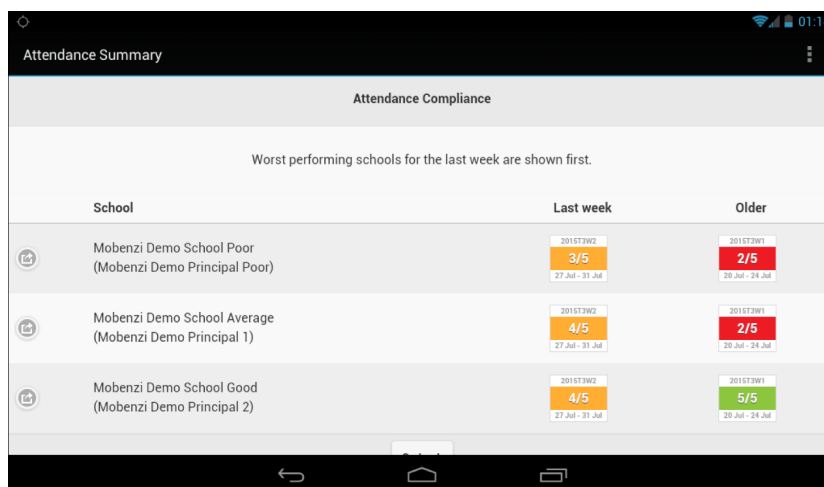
01:1

Attendance Summary

Attendance Compliance

Worst performing schools for the last week are shown first.

| School | Last week | Older |
|---|---|---|
| Mobenzi Demo School Poor (Mobenzi Demo Principal Poor) | 2015T3W2 3/5 27 Jul - 31 Jul | 2015T3W1 2/5 20 Jul - 24 Jul |
| Mobenzi Demo School Average (Mobenzi Demo Principal 1) | 2015T3W2 4/5 27 Jul - 31 Jul | 2015T3W1 2/5 20 Jul - 24 Jul |
| Mobenzi Demo School Good (Mobenzi Demo Principal 2) | 2015T3W2 4/5 27 Jul - 31 Jul | 2015T3W1 5/5 20 Jul - 24 Jul |

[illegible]